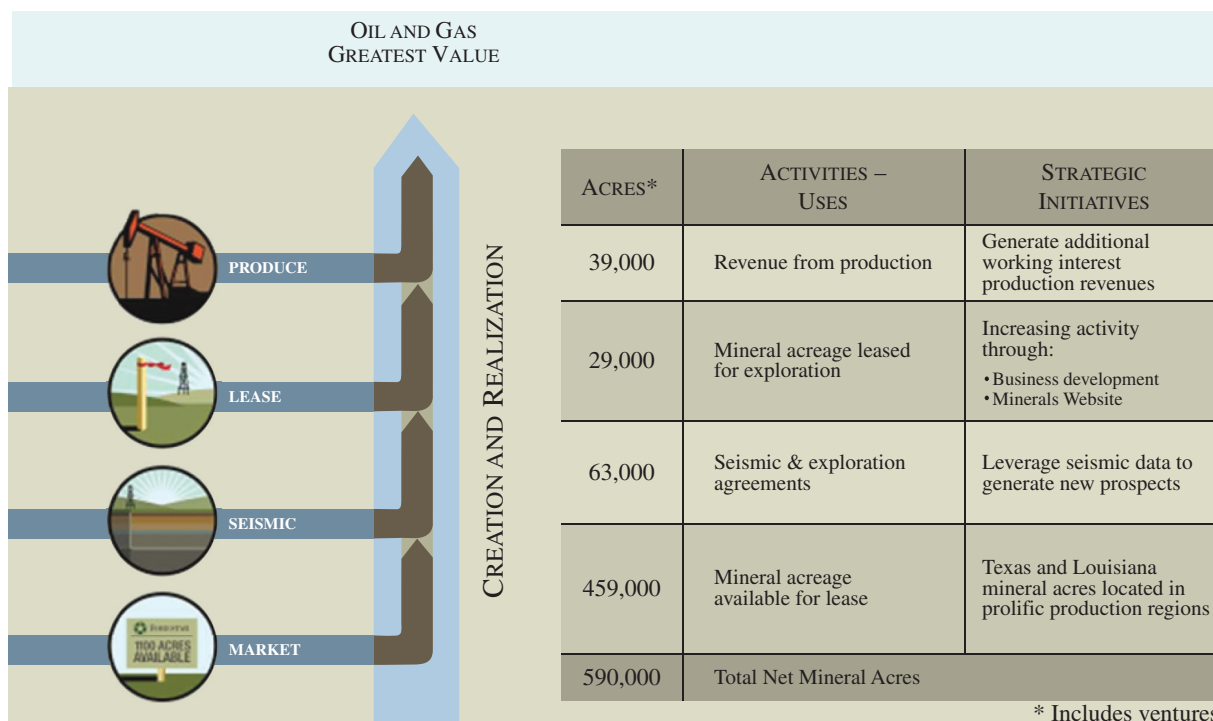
OIL AND GAS
GREATEST VALUE

PRODUCE

LEASE

SEISMIC

1100 ACRES AVAILABLE

MARKET

CREATION AND REALIZATION

| ACRES* | ACTIVITIES – USES | STRATEGIC INITIATIVES |
|---|---|---|
| 39,000 | Revenue from production | Generate additional working interest production revenues |
| 29,000 | Mineral acreage leased for exploration | Increasing activity through: •Business development •Minerals Website |
| 63,000 | Seismic & exploration agreements | Leverage seismic data to generate new prospects |
| 459,000 | Mineral acreage available for lease | Texas and Louisiana mineral acres located in prolific production regions |
| 590,000 | Total Net Mineral Acres | |

* Includes ventures